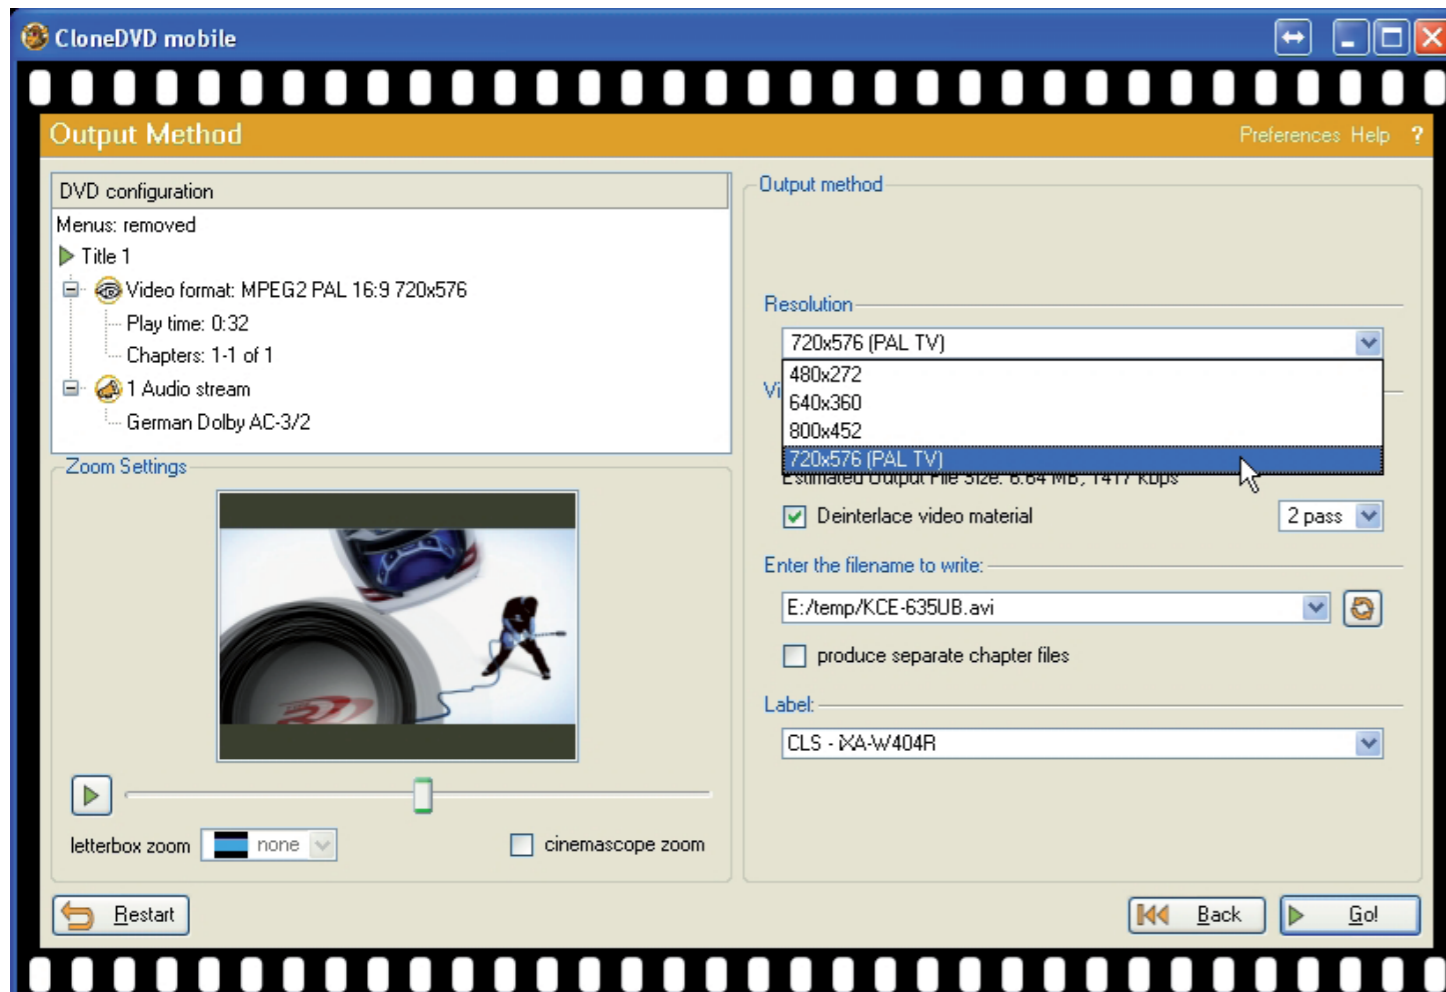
CloneDVD mobile

Output Method

Preferences Help ?

DVD configuration

Menus: removed

Title 1

Video format: MPEG2 PAL 16:9 720x576

Play time: 0:32

Chapters: 1-1 of 1

1 Audio stream

German Dolby AC-3/2

Zoom Settings

letterbox zoom none

cinemascope zoom

Output method

Resolution

720x576 (PAL TV)

480x272
640x360
800x452
720x576 (PAL TV)

Vi

Estimated Output File Size: 6.64 MB, 1417 kbps

Deinterlace video material

2 pass

Enter the filename to write:

E:/temp/KCE-635UB.avi

produce separate chapter files

Label:

CLS - KA-W404R

Restart

Back

Go!